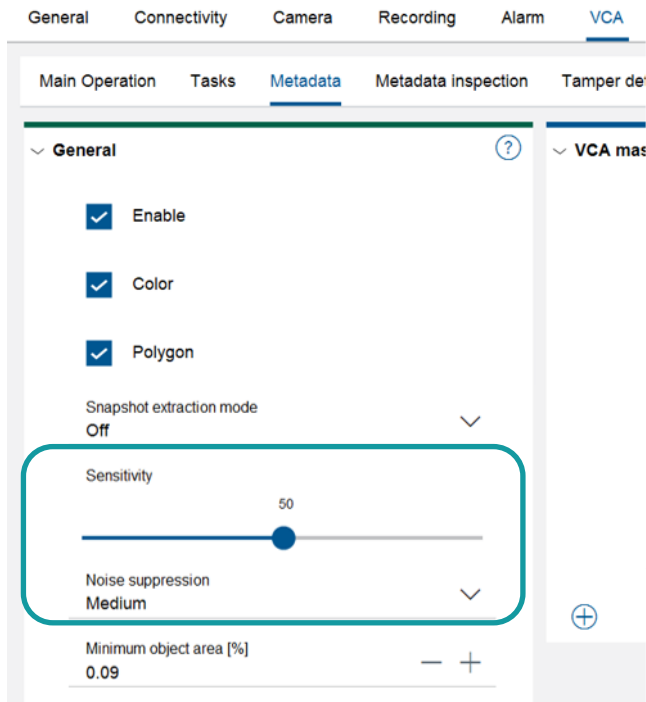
General Connectivity Camera Recording Alarm VCA

Main Operation Tasks Metadata Metadata inspection Tamper det

General

?

Enable

Color

Polygon

Snapshot extraction mode
Off

Sensitivity

50

Noise suppression
Medium

Minimum object area [%]
0.09

VCA mas